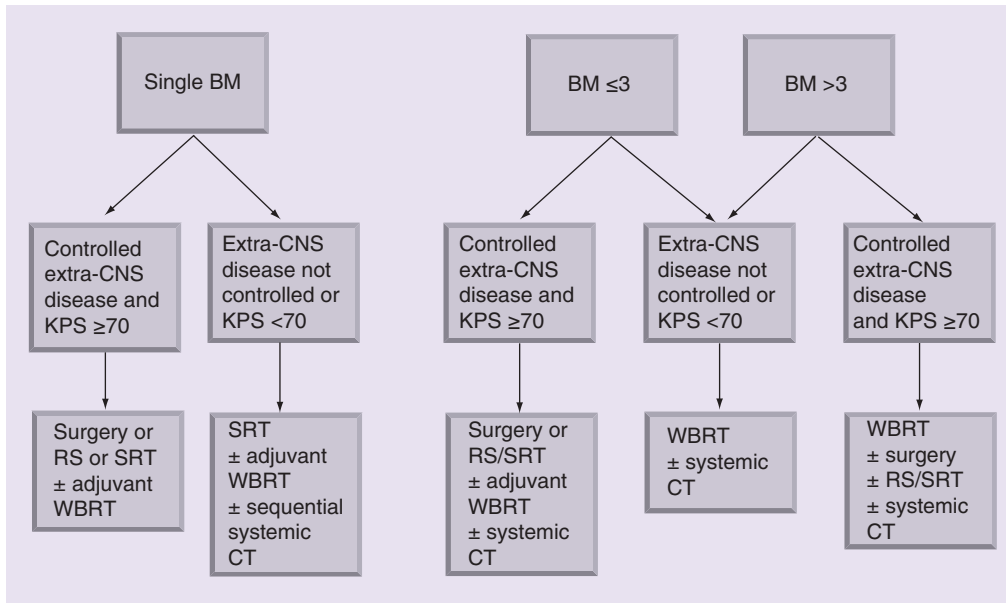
Single BM

BM ≤3

BM >3

Controlled extra-CNS disease and KPS ≥70

Extra-CNS disease not controlled or KPS <70

Controlled extra-CNS disease and KPS ≥70

Extra-CNS disease not controlled or KPS <70

Controlled extra-CNS disease and KPS ≥70

Surgery or RS or SRT ± adjuvant WBRT

SRT ± adjuvant WBRT ± sequential systemic CT

Surgery or RS/SRT ± adjuvant WBRT ± systemic CT

WBRT ± systemic CT

WBRT ± surgery ± RS/SRT ± systemic CT